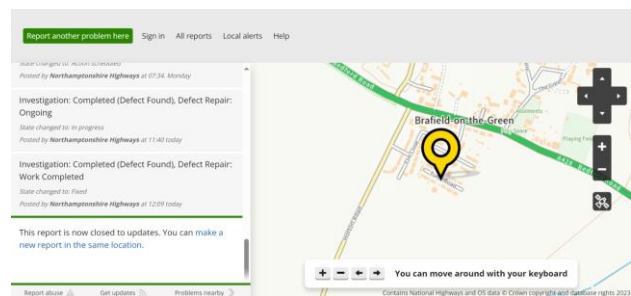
Report another problem here Sign in All reports Local alerts Help

State changed to: Action scheduled
Posted by Northamptonshire Highways at 07:34, Monday

Investigation: Completed (Defect Found), Defect Repair: Ongoing
State changed to: In progress
Posted by Northamptonshire Highways at 11:40 today

Investigation: Completed (Defect Found), Defect Repair: Work Completed
State changed to: Fixed
Posted by Northamptonshire Highways at 12:09 today

This report is now closed to updates. You can make a new report in the same location.

Report abuse Get updates Problems nearby

Brafield-on-the-Green

Playing Field

You can move around with your keyboard

Contains National Highways and OS data © Crown copyright and database rights 2023